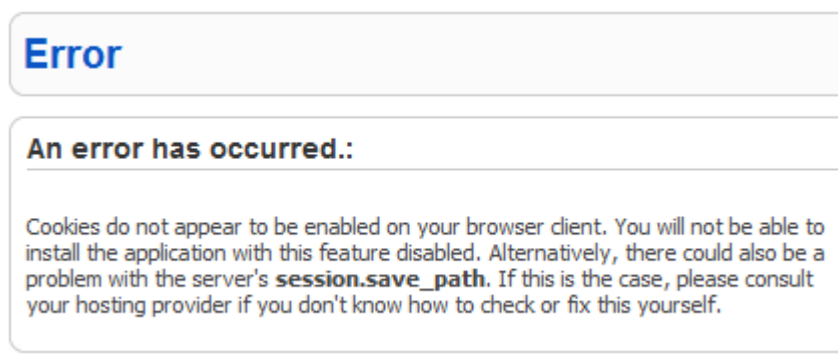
Error

An error has occurred.:

Cookies do not appear to be enabled on your browser client. You will not be able to install the application with this feature disabled. Alternatively, there could also be a problem with the server's **session.save_path**. If this is the case, please consult your hosting provider if you don't know how to check or fix this yourself.